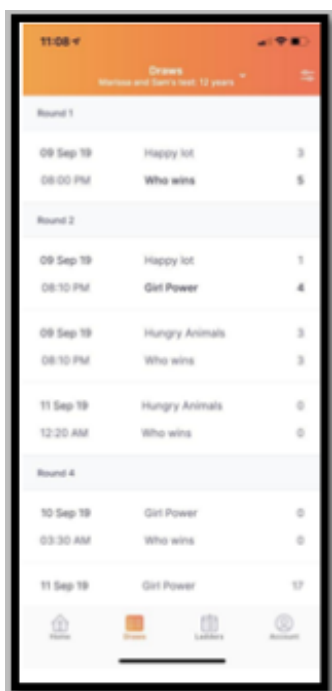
11:08

Draws
Marissa and Sam's test: 12 years

Round 1

09 Sep 19 Happy lot 3
08:00 PM Who wins 5

Round 2

09 Sep 19 Happy lot 1
08:10 PM Girl Power 4

09 Sep 19 Hungry Animals 3
08:10 PM Who wins 3

11 Sep 19 Hungry Animals 0
12:20 AM Who wins 0

Round 4

10 Sep 19 Girl Power 0
03:30 AM Who wins 0

11 Sep 19 Girl Power 17

Home Draws Ladders Account